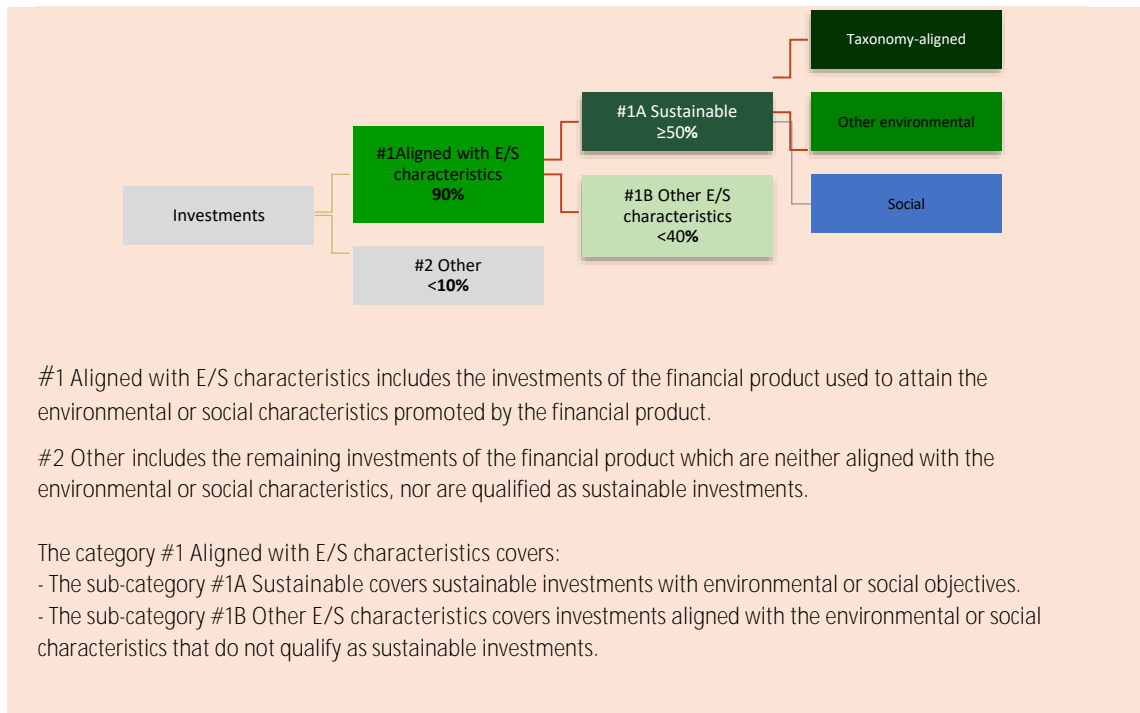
Taxonomy-aligned

#1A Sustainable
≥50%

Other environmental

#1Aligned with E/S characteristics
90%

Investments

#1B Other E/S characteristics
<40%

Social

#2 Other
<10%

#1 Aligned with E/S characteristics includes the investments of the financial product used to attain the environmental or social characteristics promoted by the financial product.

#2 Other includes the remaining investments of the financial product which are neither aligned with the environmental or social characteristics, nor are qualified as sustainable investments.

The category #1 Aligned with E/S characteristics covers:
- The sub-category #1A Sustainable covers sustainable investments with environmental or social objectives.
- The sub-category #1B Other E/S characteristics covers investments aligned with the environmental or social characteristics that do not qualify as sustainable investments.